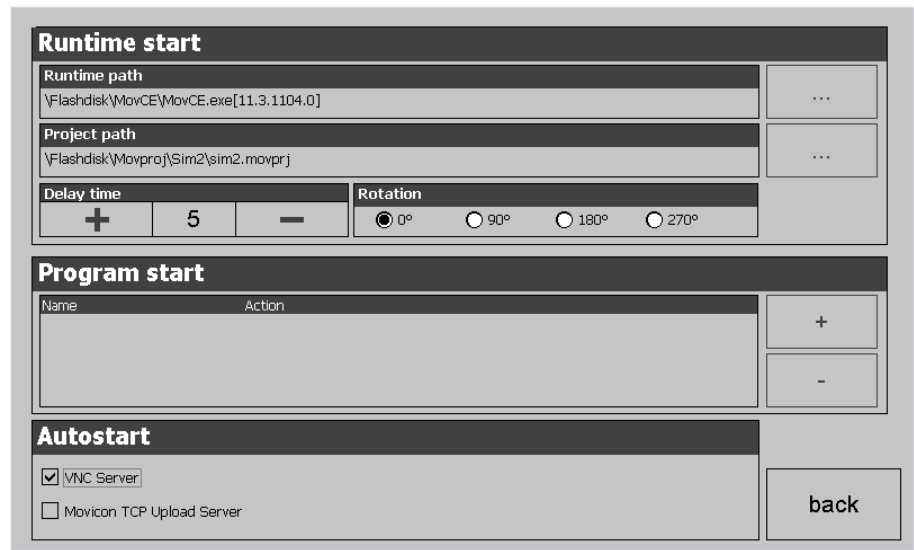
Runtime start

Runtime path
\Flashdisk\MovCE\MovCE.exe[11.3.1104.0]

...

Project path
\Flashdisk\Movproj\Sim2\sim2.movprj

...

Delay time
+ 5 −

Rotation
0° 90° 180° 270°

Program start

Name Action

+

-

Autostart

VNC Server

Movicon TCP Upload Server

back